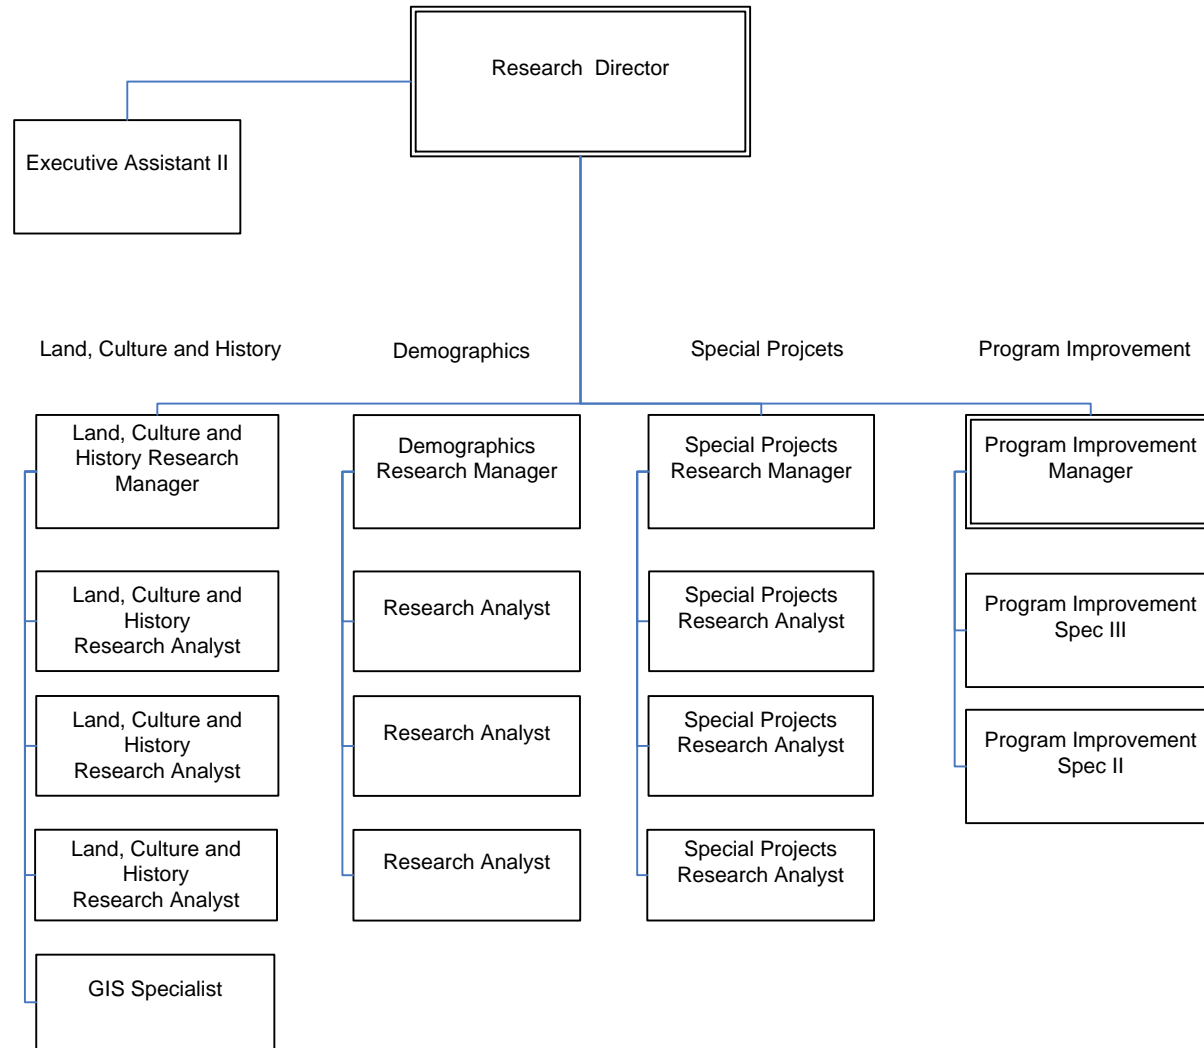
Research Director

Executive Assistant II

Land, Culture and History

Demographics

Special Projcets

Program Improvement

Land, Culture and History Research Manager

Land, Culture and History Research Analyst

Land, Culture and History Research Analyst

Land, Culture and History Research Analyst

GIS Specialist

Demographics Research Manager

Research Analyst

Research Analyst

Research Analyst

Special Projects Research Manager

Special Projects Research Analyst

Special Projects Research Analyst

Special Projects Research Analyst

Program Improvement Manager

Program Improvement Spec III

Program Improvement Spec II